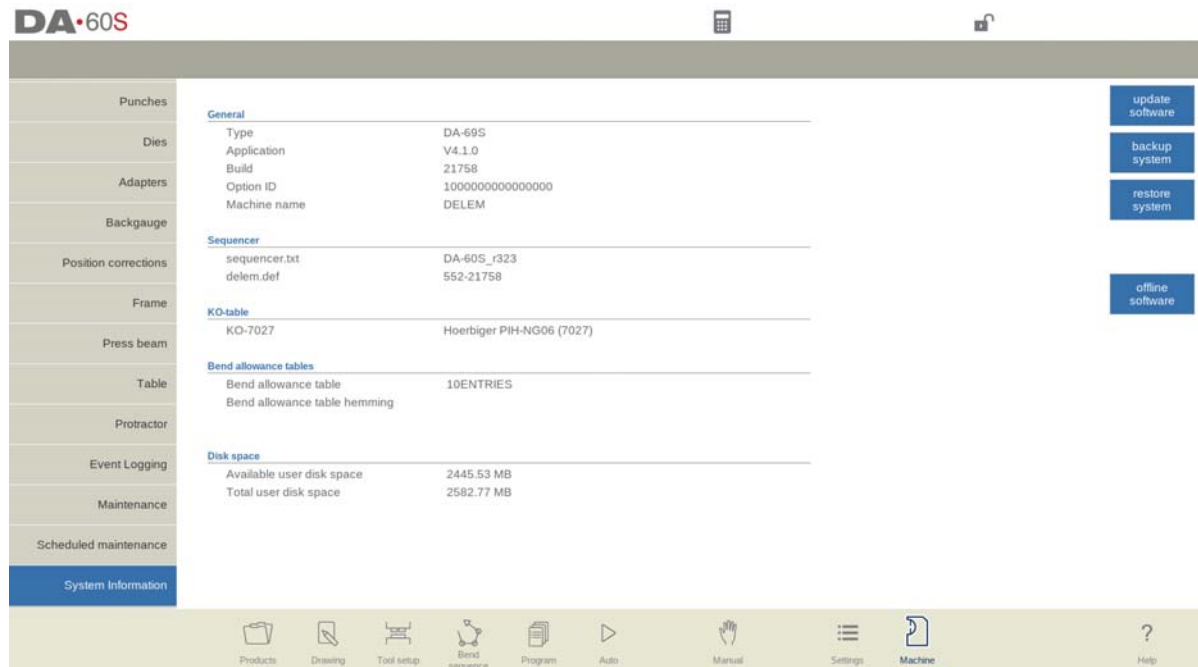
DA-60S

Punches
Dies
Adapters
Backgauge
Position corrections
Frame
Press beam
Table
Protractor
Event Logging
Maintenance
Scheduled maintenance
System Information

General

| | |
|---|---|
| Type | DA-69S |
| Application | V4.1.0 |
| Build | 21758 |
| Option ID | 1000000000000000 |
| Machine name | DELEM |

Sequencer

| | |
|---|---|
| sequencer.txt | DA-60S_r323 |
| delem.def | 552-21758 |

KO-table

| | |
|---|---|
| KO-7027 | Hoerbiger PIH-NG06 (7027) |

Bend allowance tables

| | |
|---|---|
| Bend allowance table | 10ENTRIES |
| Bend allowance table hemming | |

Disk space

| | |
|---|---|
| Available user disk space | 2445.53 MB |
| Total user disk space | 2582.77 MB |

update software
backup system
restore system
offline software

Products Drawing Tool setup Bend sequence Program Auto Manual Settings Machine Help